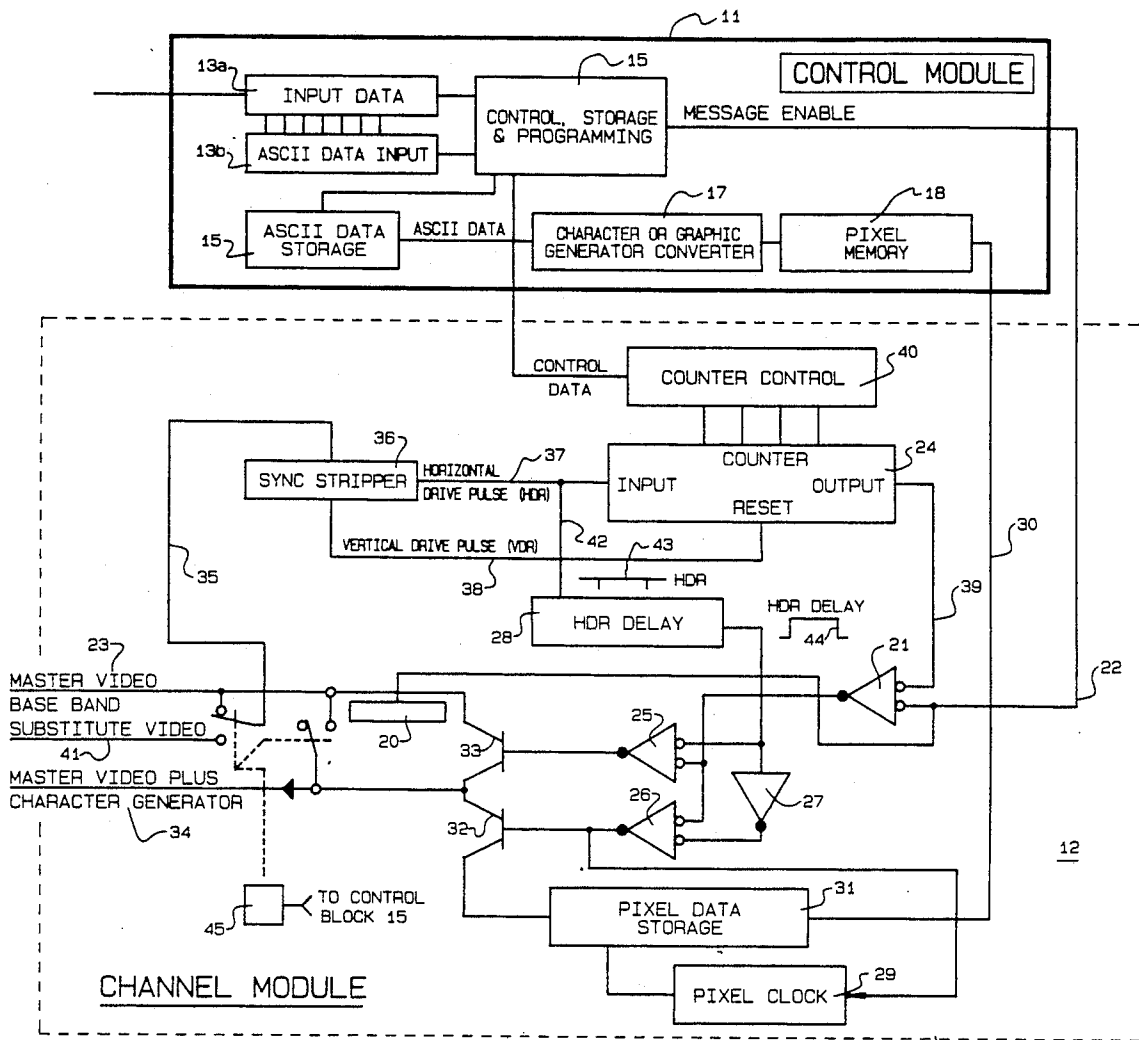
11

CONTROL MODULE

13a

INPUT DATA

15

CONTROL, STORAGE & PROGRAMMING

MESSAGE ENABLE

13b

ASCII DATA INPUT

17

18

15

ASCII DATA STORAGE

ASCII DATA

CHARACTER OR GRAPHIC GENERATOR CONVERTER

PIXEL MEMORY

CONTROL DATA

COUNTER CONTROL

40

36

SYNC STRIPPER

HORIZONTAL DRIVE PULSE (HDR)

37

COUNTER

INPUT

OUTPUT

RESET

24

VERTICAL DRIVE PULSE (VDR)

42

43

HDR

30

35

38

HDR DELAY

28

HDR DELAY

44

39

23

MASTER VIDEO BASE BAND

21

22

SUBSTITUTE VIDEO

41

20

25

33

MASTER VIDEO PLUS CHARACTER GENERATOR

34

32

26

27

12

31

PIXEL DATA STORAGE

45

TO CONTROL BLOCK 15

CHANNEL MODULE

PIXEL CLOCK

29